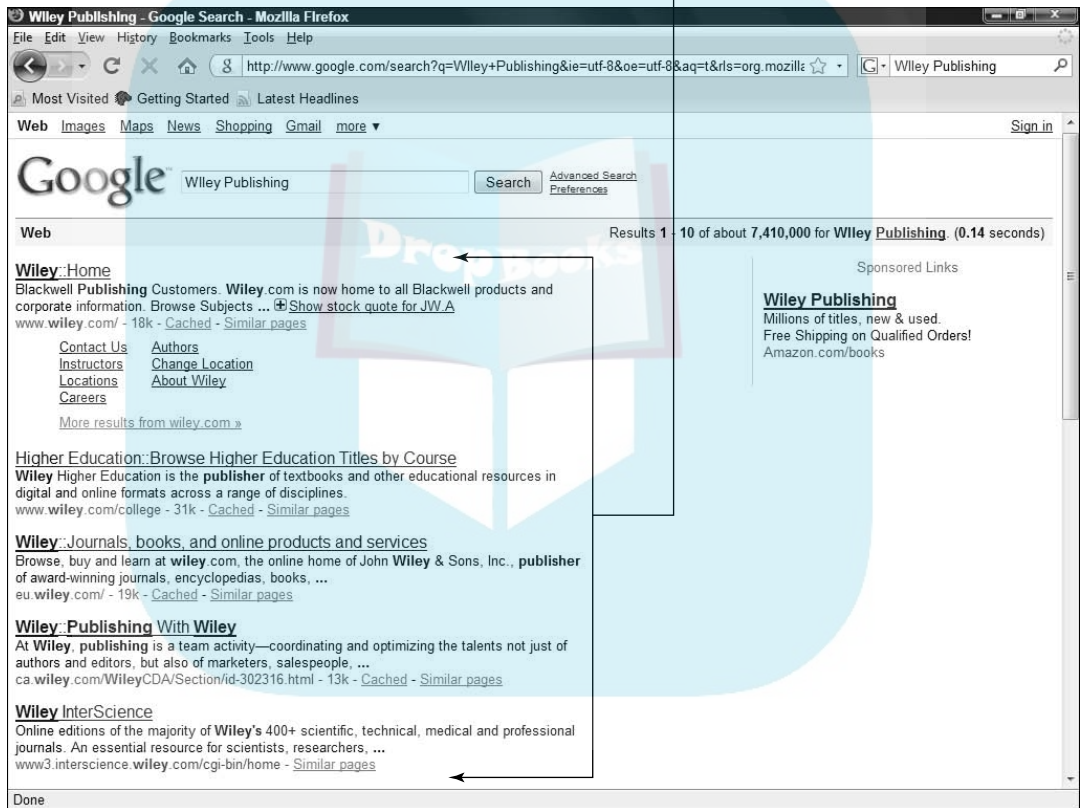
Wiley Publishing - Google Search - Mozilla Firefox

File Edit View History Bookmarks Tools Help

http://www.google.com/search?q=Wiley+Publishing&ie=utf-8&oe=utf-8&aq=t&rls=org.mozilla

Wiley Publishing

Most Visited Getting Started Latest Headlines

Web Images Maps News Shopping Gmail more ▾ Sign in

Google Wiley Publishing Search Advanced Search Preferences

Web Results 1 - 10 of about 7,410,000 for Wiley Publishing. (0.14 seconds)

Wiley::Home
Blackwell Publishing Customers. Wiley.com is now home to all Blackwell products and corporate information. Browse Subjects ... Show stock quote for JW.A
www.wiley.com/ - 18k - Cached - Similar pages

Contact Us Authors
Instructors Change Location
Locations About Wiley
Careers

More results from wiley.com »

Higher Education::Browse Higher Education Titles by Course
Wiley Higher Education is the publisher of textbooks and other educational resources in digital and online formats across a range of disciplines.
www.wiley.com/college - 31k - Cached - Similar pages

Wiley::Journals, books, and online products and services
Browse, buy and learn at wiley.com, the online home of John Wiley & Sons, Inc., publisher of award-winning journals, encyclopedias, books, ...
eu.wiley.com/ - 19k - Cached - Similar pages

Wiley::Publishing With Wiley
At Wiley, publishing is a team activity—coordinating and optimizing the talents not just of authors and editors, but also of marketers, salespeople, ...
ca.wiley.com/WileyCDA/Section/id-302316.html - 13k - Cached - Similar pages

Wiley InterScience
Online editions of the majority of Wiley's 400+ scientific, technical, medical and professional journals. An essential resource for scientists, researchers, ...
www3.interscience.wiley.com/cgi-bin/home - Similar pages

Sponsored Links

Wiley Publishing
Millions of titles, new & used.
Free Shipping on Qualified Orders!
Amazon.com/books

Done